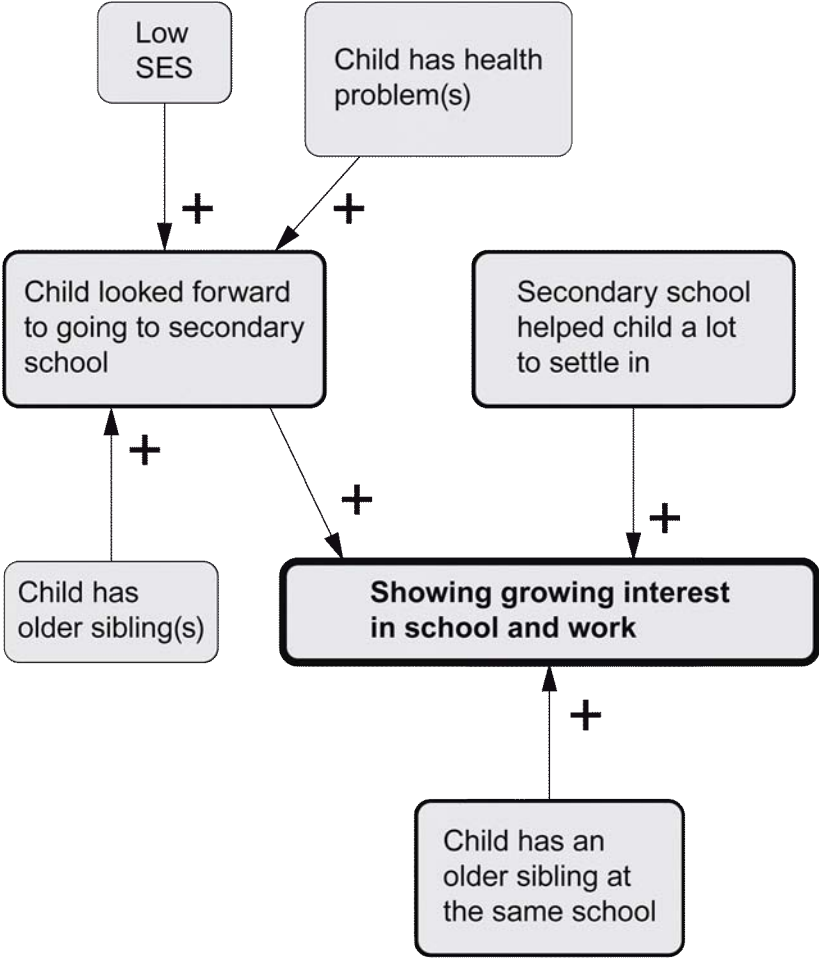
Low SES

Child has health problem(s)

+

+

Child looked forward to going to secondary school

Secondary school helped child a lot to settle in

+

+

+

Child has older sibling(s)

**Showing growing interest in school and work**

+

Child has an older sibling at the same school